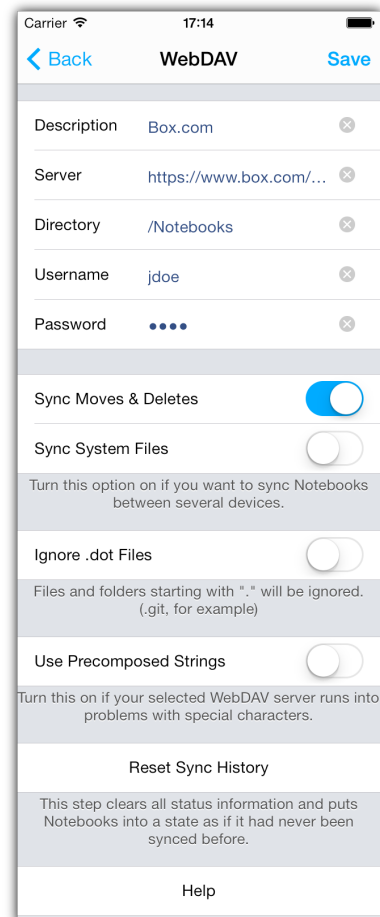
Carrier 17:14

Back WebDAV Save

Description Box.com

Server https://www.box.com/...

Directory /Notebooks

Username jdoe

Password ●●●●

Sync Moves & Deletes

Sync System Files

Turn this option on if you want to sync Notebooks between several devices.

Ignore .dot Files

Files and folders starting with "." will be ignored. (.git, for example)

Use Precomposed Strings

Turn this on if your selected WebDAV server runs into problems with special characters.

Reset Sync History

This step clears all status information and puts Notebooks into a state as if it had never been synced before.

Help